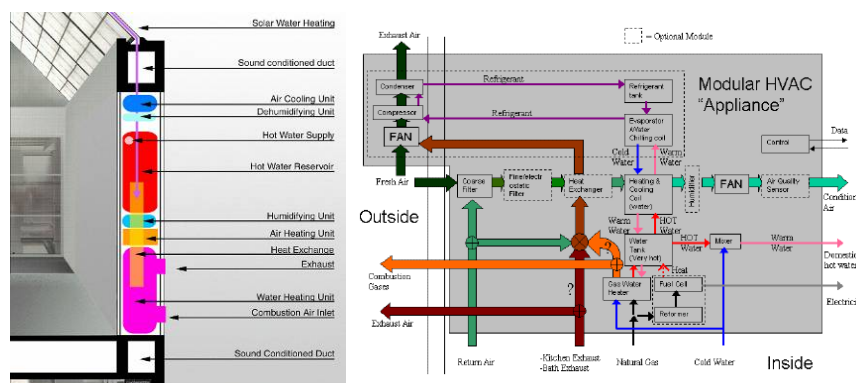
Solar Water Heating
Sound conditioned duct
Air Cooling Unit
Dehumidifying Unit
Hot Water Supply
Hot Water Reservoir
Humidifying Unit
Air Heating Unit
Heat Exchange
Exhaust
Water Heating Unit
Combustion Air Inlet
Sound Conditioned Duct

Exhaust Air
= Optional Module
Modular HVAC "Appliance"
Refrigerant
Condenser
Refrigerant tank
Compressor
Refrigerant
Evaporator AWater Chilling coil
FAN
Control
Data
Cold Water
Warm Water
Fresh Air
Coarse Filter
Fine/electrostatic Filter
Heat Exchanger
Heating & Cooling Coil (water)
Humidifier
FAN
Air Quality Sensor
Conditioned Air
Outside
Warm Water
HOT Water
Water Tank (Very hot)
HOT Water
Mixer
Warm Water
Domestic hot water
Combustion Gases
?
Heat
Gas Water Heater
Fuel Cell
Electricity
Reformer
Exhaust Air
Return Air
-Kitchen Exhaust -Bath Exhaust
Natural Gas
Cold Water
Inside